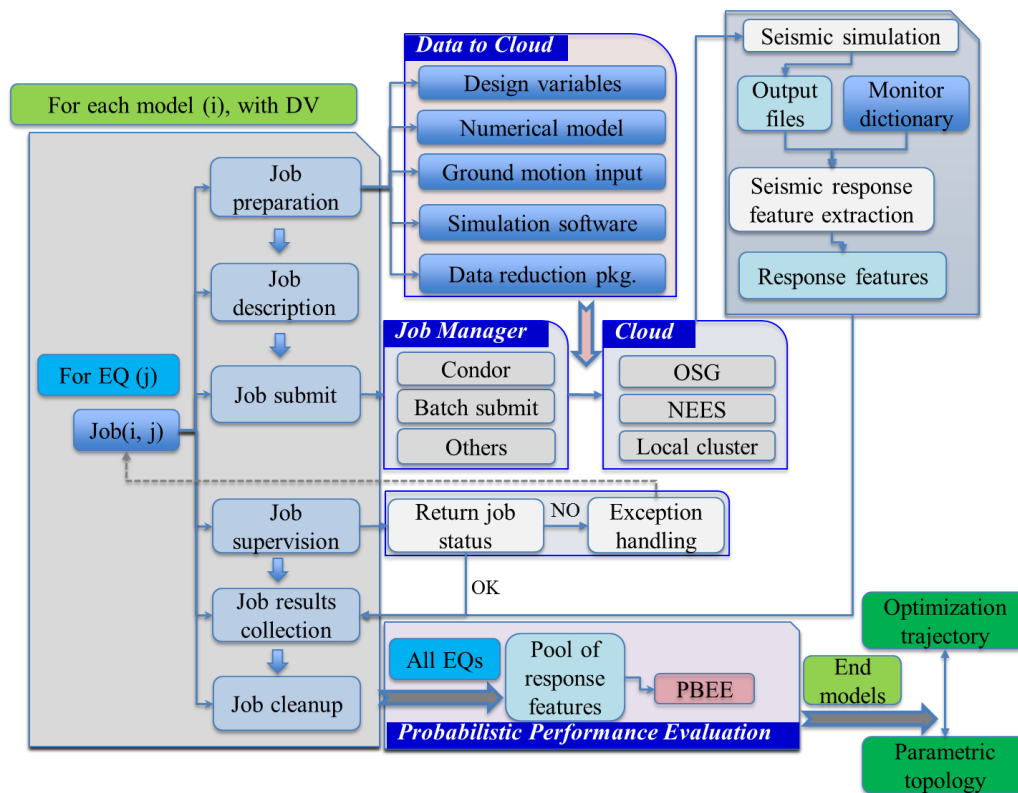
Data to Cloud

Design variables

Numerical model

Ground motion input

Simulation software

Data reduction pkg.

Seismic simulation

Output files

Monitor dictionary

Seismic response feature extraction

Response features

For each model (i), with DV

Job preparation

Job description

Job submit

For EQ (j)

Job(i, j)

Job Manager

Condor

Batch submit

Others

Cloud

OSG

NEES

Local cluster

Job supervision

Return job status

NO

Exception handling

OK

Job results collection

Job cleanup

All EQs

Pool of response features

PBEE

Probabilistic Performance Evaluation

End models

Optimization trajectory

Parametric topology